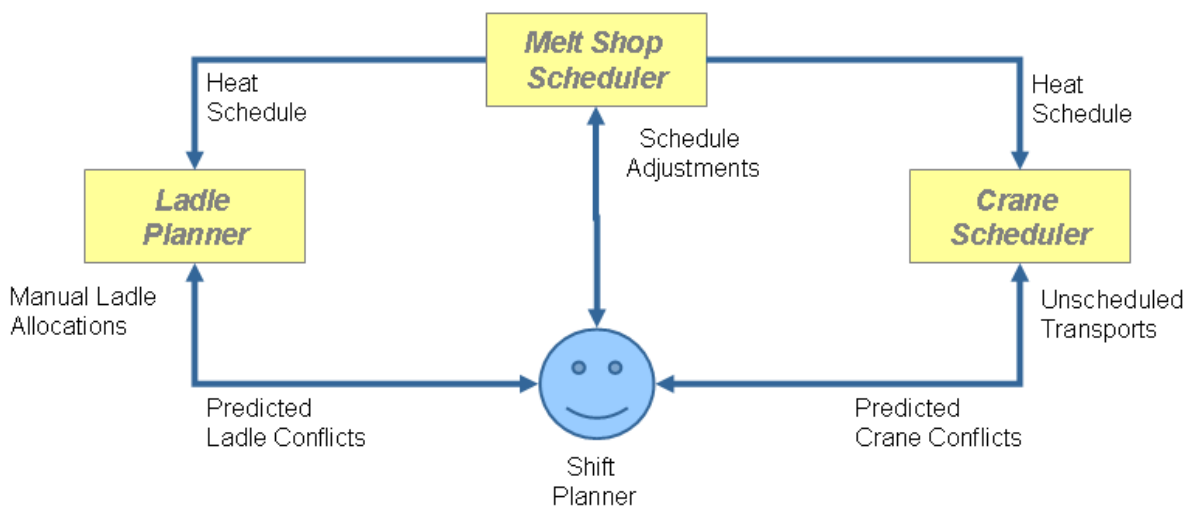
Melt Shop Scheduler

Heat Schedule

Heat Schedule

Schedule Adjustments

Ladle Planner

Crane Scheduler

Manual Ladle Allocations

Unscheduled Transports

Predicted Ladle Conflicts

Predicted Crane Conflicts

Shift Planner